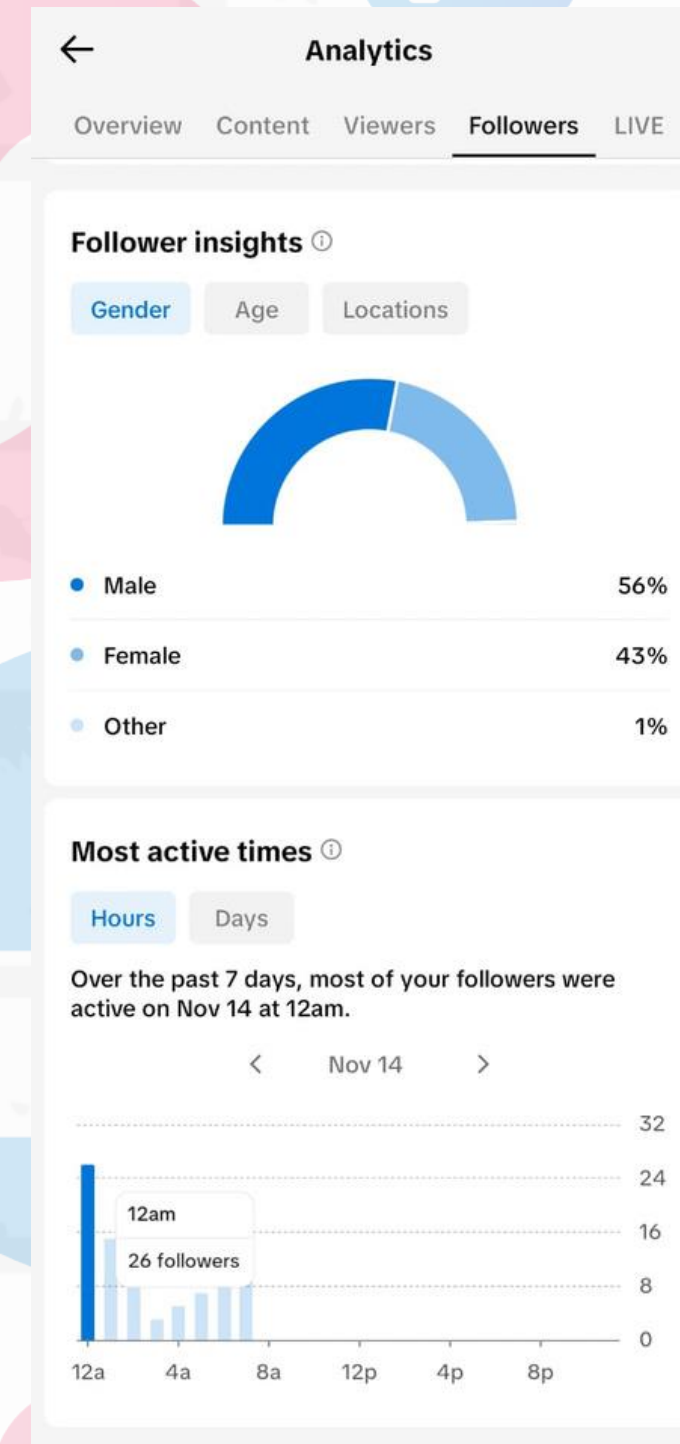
←
Analytics

Overview Content Viewers Followers LIVE

Follower insights ⓘ

Gender Age Locations

Male 56%
Female 43%
Other 1%

Most active times ⓘ

Hours Days

Over the past 7 days, most of your followers were active on Nov 14 at 12am.

< Nov 14 >

32
24
16
8
0

12am
26 followers

12a 4a 8a 12p 4p 8p